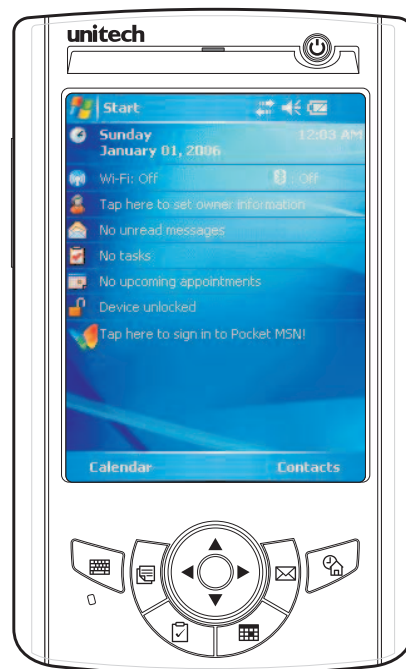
unitech

Start

12:03 AM

Sunday
January 01, 2006

Wi-Fi: Off

Off

Tap here to set owner information

No unread messages

No tasks

No upcoming appointments

Device unlocked

Tap here to sign in to Pocket MSN!

Calendar

Contacts